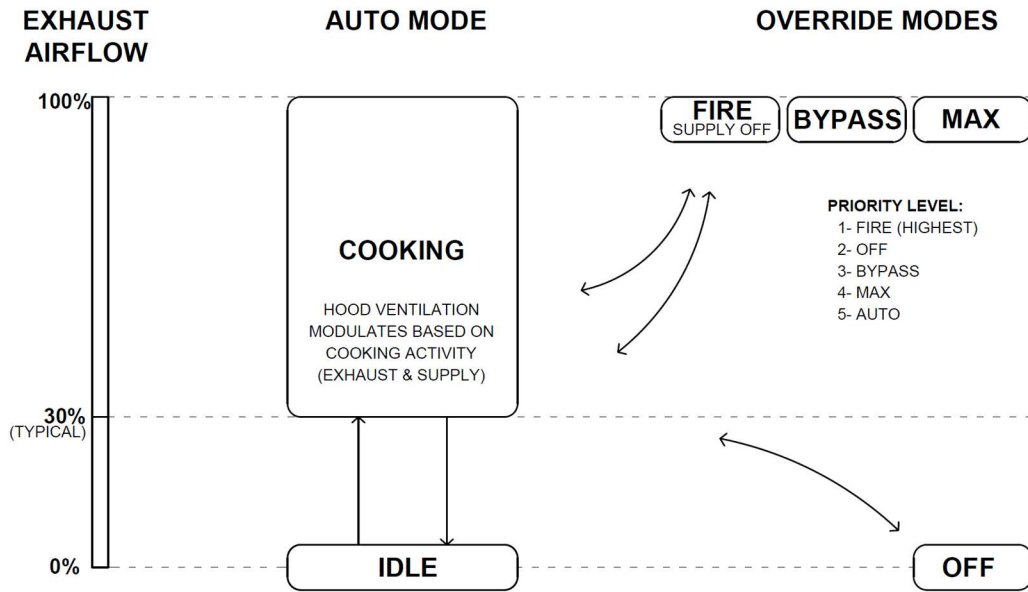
EXHAUST AIRFLOW

AUTO MODE

OVERRIDE MODES

100%

30%
(TYPICAL)

0%

COOKING

HOOD VENTILATION MODULATES BASED ON COOKING ACTIVITY (EXHAUST & SUPPLY)

IDLE

FIRE
SUPPLY OFF

BYPASS

MAX

PRIORITY LEVEL:
1- FIRE (HIGHEST)
2- OFF
3- BYPASS
4- MAX
5- AUTO

OFF